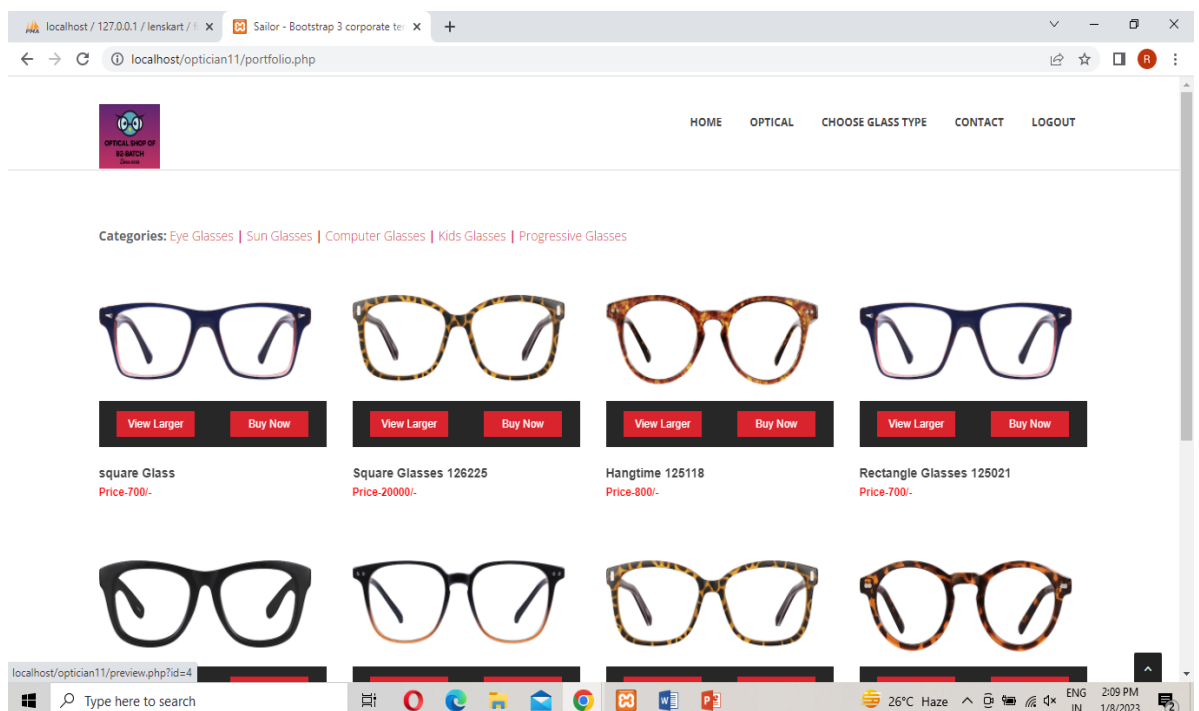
localhost / 127.0.0.1 / lenskart / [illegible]
Sailor - Bootstrap 3 corporate te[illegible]
localhost/optician11/portfolio.php

OPTICAL SHOP OF B2-BATCH

HOME OPTICAL CHOOSE GLASS TYPE CONTACT LOGOUT

Categories: Eye Glasses | Sun Glasses | Computer Glasses | Kids Glasses | Progressive Glasses

View Larger Buy Now
square Glass
Price-700/-

View Larger Buy Now
Square Glasses 126225
Price-20000/-

View Larger Buy Now
Hangtime 125118
Price-800/-

View Larger Buy Now
Rectangle Glasses 125021
Price-700/-

localhost/optician11/preview.php?id=4

Type here to search
26°C Haze
ENG IN
2:09 PM 1/8/2023
2